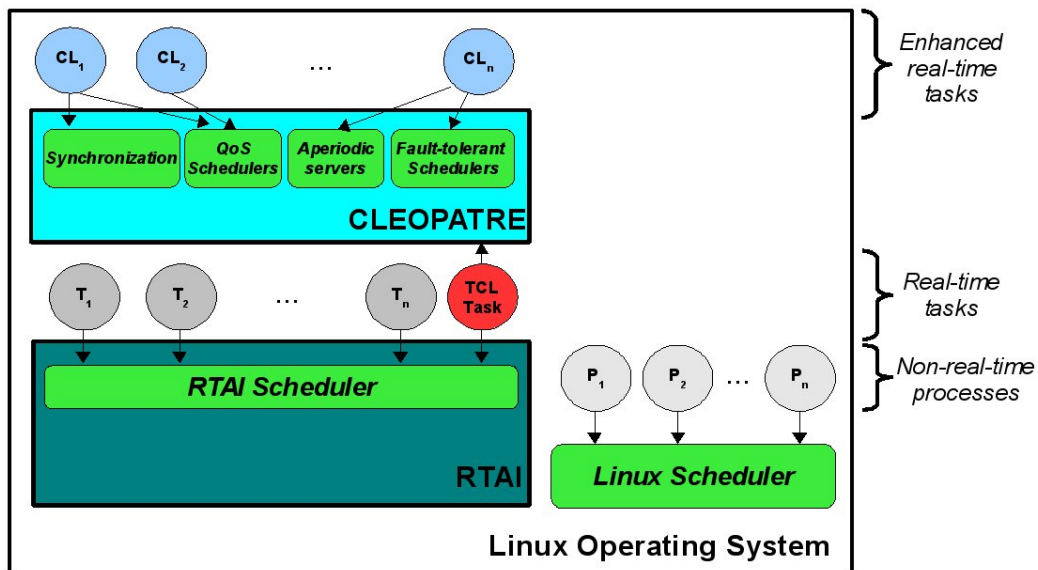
$CL_1$ $CL_2$ … $CL_n$

Enhanced real-time tasks

Synchronization

QoS Schedulers

Aperiodic servers

Fault-tolerant Schedulers

CLEOPATRE

$T_1$ $T_2$ … $T_n$

TCL Task

Real-time tasks

RTAI Scheduler

$P_1$ $P_2$ … $P_n$

Non-real-time processes

RTAI

Linux Scheduler

Linux Operating System